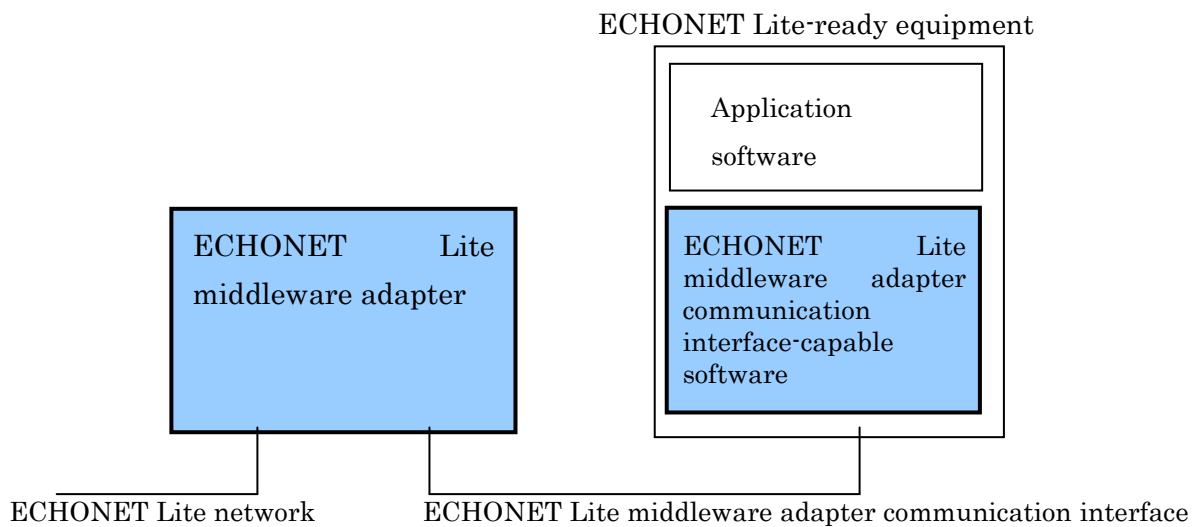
ECHONET Lite-ready equipment

Application software

ECHONET Lite middleware adapter

ECHONET Lite middleware adapter communication interface-capable software

ECHONET Lite network

ECHONET Lite middleware adapter communication interface